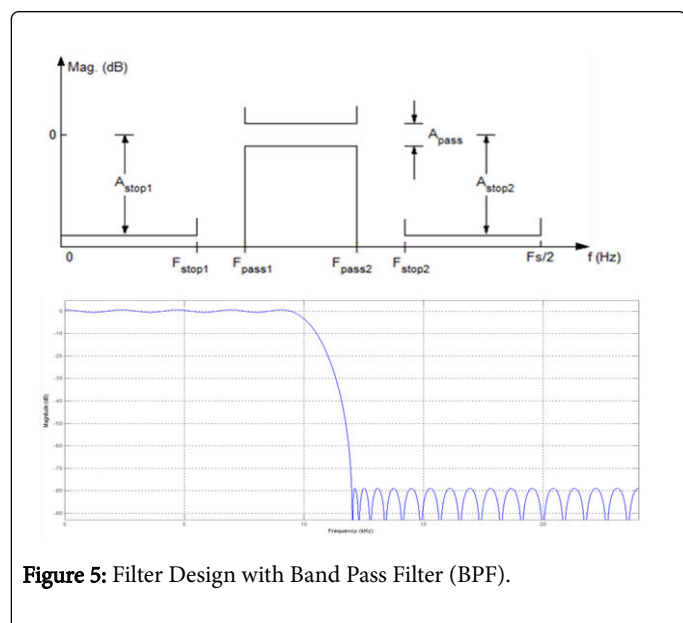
Mag. (dB)

0

$A_{stop1}$

$A_{pass}$

$A_{stop2}$

0

$F_{stop1}$

$F_{pass1}$

$F_{pass2}$

$F_{stop2}$

Fs/2

f (Hz)

0

-10

-20

-30

-40

-50

-60

-70

-80

-90

Magnitude (dB)

0

5

10

15

20

Frequency (kHz)

Figure 5: Filter Design with Band Pass Filter (BPF).